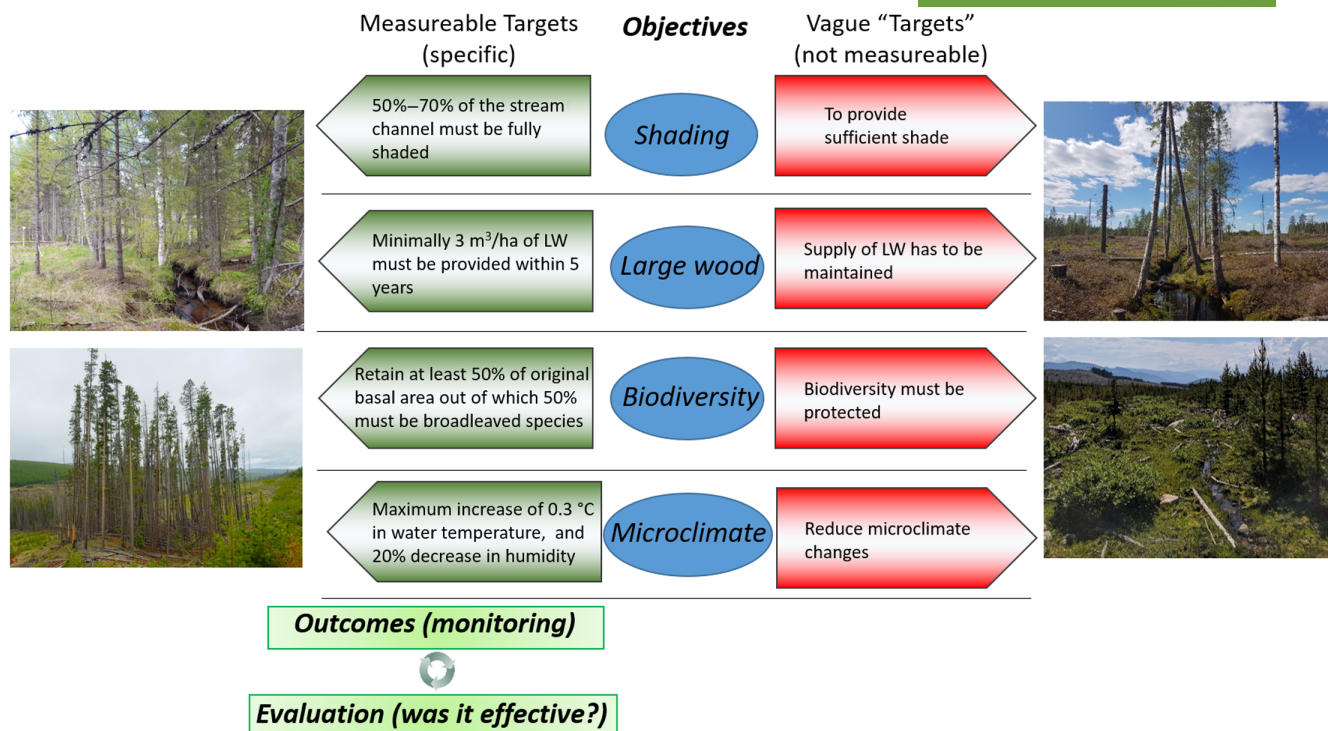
Measureable Targets (specific)

Objectives

Vague “Targets” (not measureable)

50%–70% of the stream channel must be fully shaded

Shading

To provide sufficient shade

Minimally 3 m$^3$/ha of LW must be provided within 5 years

Large wood

Supply of LW has to be maintained

Retain at least 50% of original basal area out of which 50% must be broadleaved species

Biodiversity

Biodiversity must be protected

Maximum increase of 0.3 °C in water temperature, and 20% decrease in humidity

Microclimate

Reduce microclimate changes

Outcomes (monitoring)

Evaluation (was it effective?)